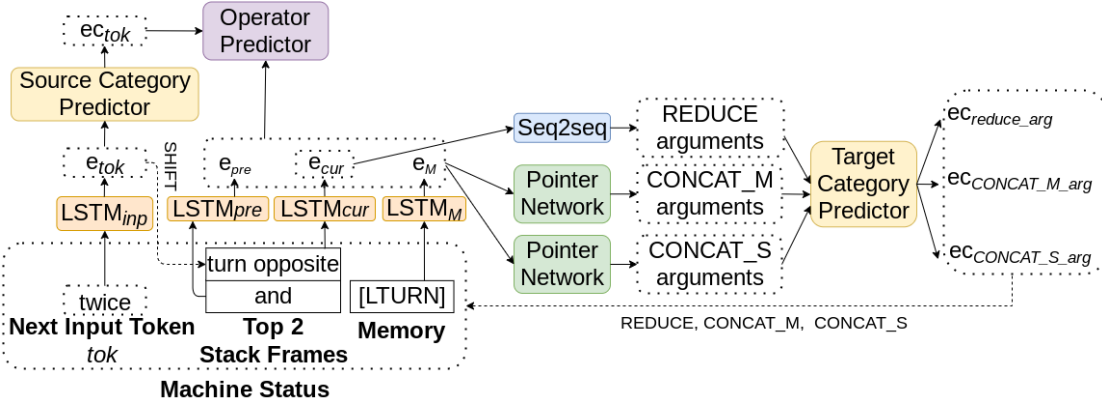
$ec_{tok}$

Operator Predictor

Source Category Predictor

$e_{tok}$

SHIFT

$LSTM_{inp}$

$e_{pre}$

$e_{cur}$

$e_M$

$LSTM_{pre}$

$LSTM_{cur}$

$LSTM_M$

Seq2seq

Pointer Network

Pointer Network

REDUCE arguments

CONCAT_M arguments

CONCAT_S arguments

Target Category Predictor

$ec_{reduce\_arg}$

$ec_{CONCAT\_M\_arg}$

$ec_{CONCAT\_S\_arg}$

turn opposite

and

[LTURN]

twice

Next Input Token
tok

Top 2 Stack Frames

Memory

Machine Status

REDUCE, CONCAT_M, CONCAT_S